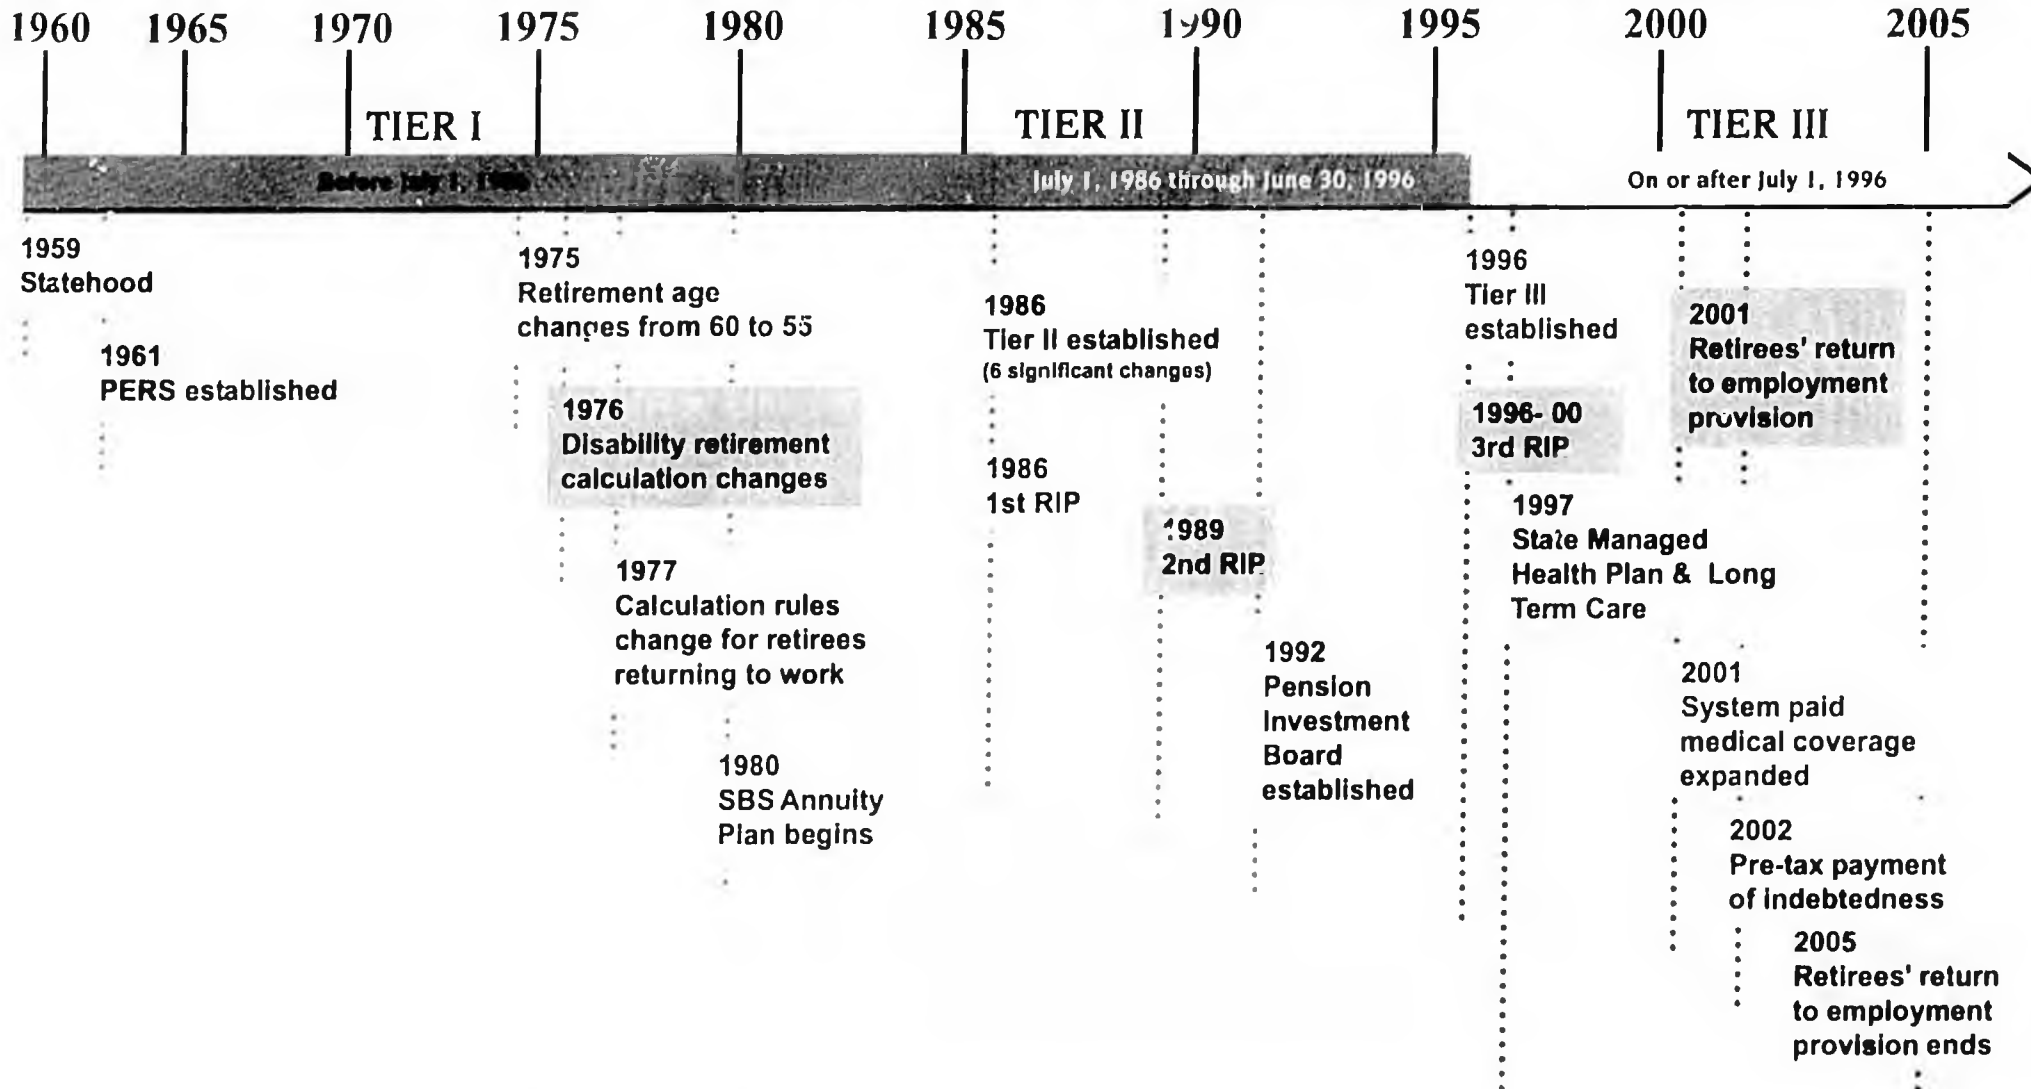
1960 1965 1970 1975 1980 1985 1990 1995 2000 2005

TIER I

TIER II

TIER III

Before July 1, 1986

July 1, 1986 through June 30, 1996

On or after July 1, 1996

1959
Statehood

1961
PERS established

1975
Retirement age changes from 60 to 55

1976
Disability retirement calculation changes

1977
Calculation rules change for retirees returning to work

1980
SBS Annuity Plan begins

1986
Tier II established
(6 significant changes)

1986
1st RIP

1989
2nd RIP

1992
Pension Investment Board established

1996
Tier III established

1996- 00
3rd RIP

1997
State Managed Health Plan & Long Term Care

2001
Retirees' return to employment provision

2001
System paid medical coverage expanded

2002
Pre-tax payment of indebtedness

2005
Retirees' return to employment provision ends